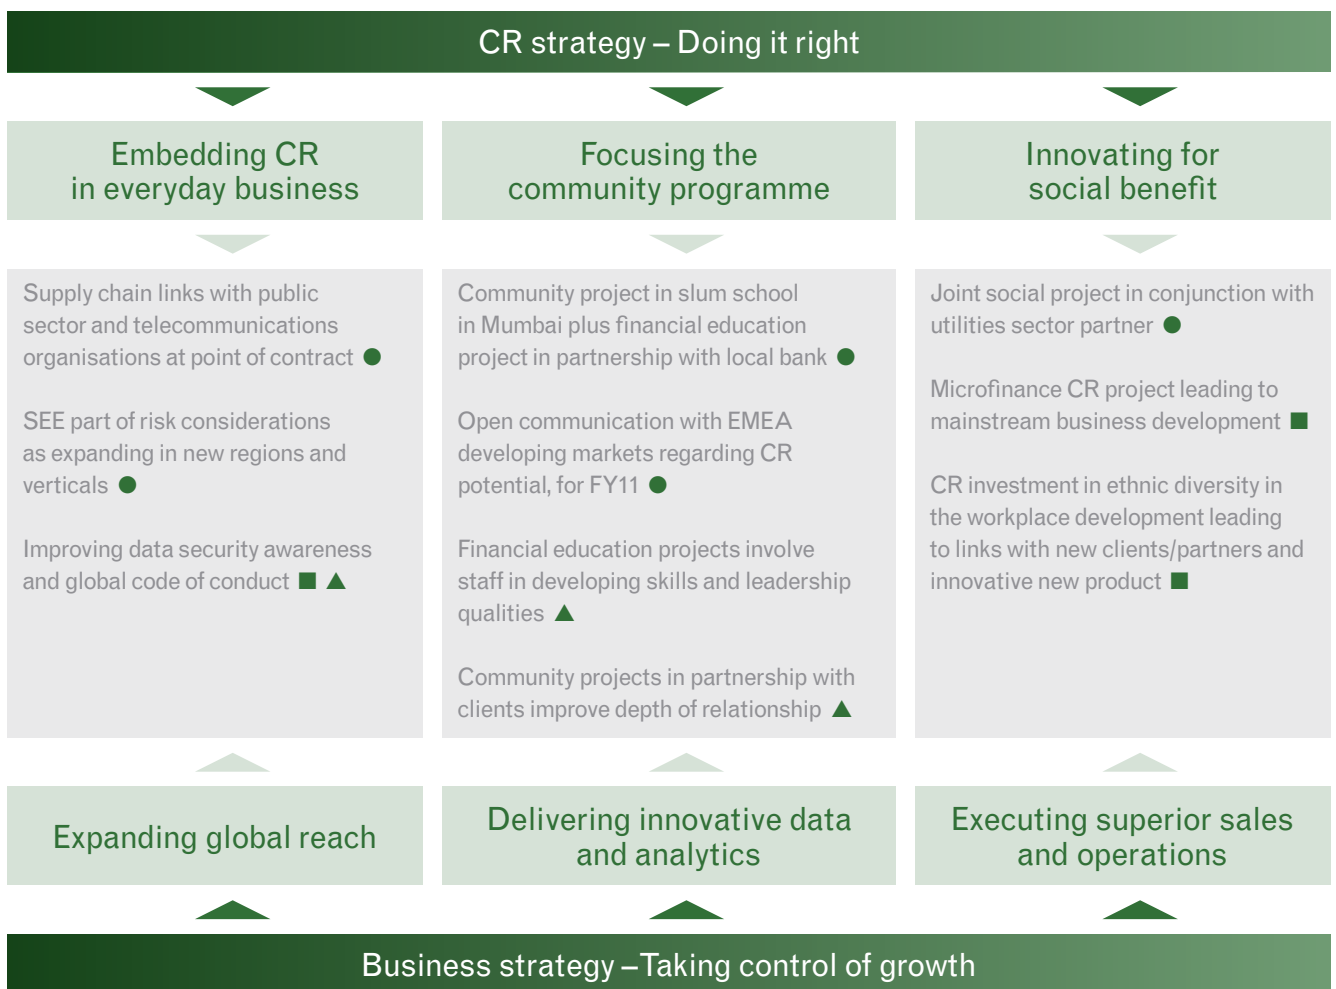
CR strategy – Doing it right

Embedding CR in everyday business

Focusing the community programme

Innovating for social benefit

Supply chain links with public sector and telecommunications organisations at point of contract ●

SEE part of risk considerations as expanding in new regions and verticals ●

Improving data security awareness and global code of conduct ■ ▲

Community project in slum school in Mumbai plus financial education project in partnership with local bank ●

Open communication with EMEA developing markets regarding CR potential, for FY11 ●

Financial education projects involve staff in developing skills and leadership qualities ▲

Community projects in partnership with clients improve depth of relationship ▲

Joint social project in conjunction with utilities sector partner ●

Microfinance CR project leading to mainstream business development ■

CR investment in ethnic diversity in the workplace development leading to links with new clients/partners and innovative new product ■

Expanding global reach

Delivering innovative data and analytics

Executing superior sales and operations

Business strategy – Taking control of growth